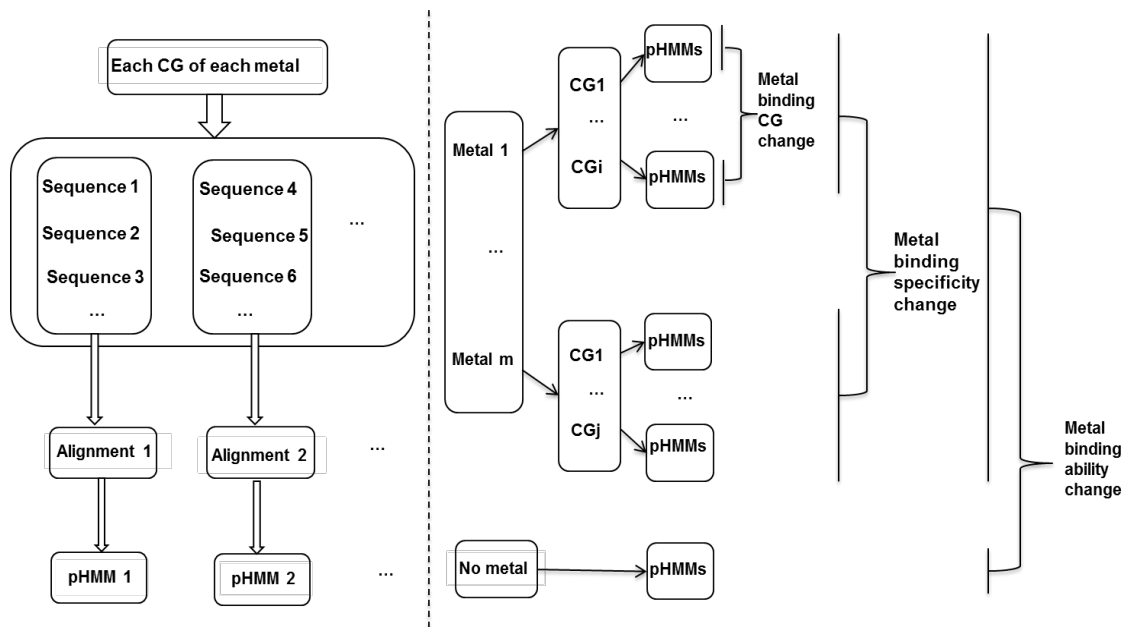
Each CG of each metal

Sequence 1
Sequence 2
Sequence 3
...

Sequence 4
Sequence 5
Sequence 6
...

...

Alignment 1
Alignment 2
...

pHMM 1
pHMM 2
...

Metal 1
...
Metal m

CG1
...
CGi

CG1
...
CGj

pHMMs
...
pHMMs

pHMMs
...
pHMMs

Metal binding CG change

Metal binding specificity change

No metal
pHMMs

Metal binding ability change